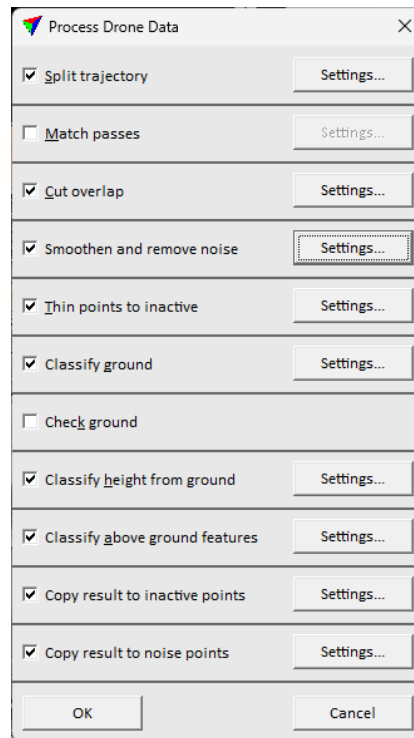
Process Drone Data ×

Split trajectory Settings...

Match passes Settings...

Cut overlap Settings...

Smoothen and remove noise Settings...

Thin points to inactive Settings...

Classify ground Settings...

Check ground

Classify height from ground Settings...

Classify above ground features Settings...

Copy result to inactive points Settings...

Copy result to noise points Settings...

OK Cancel